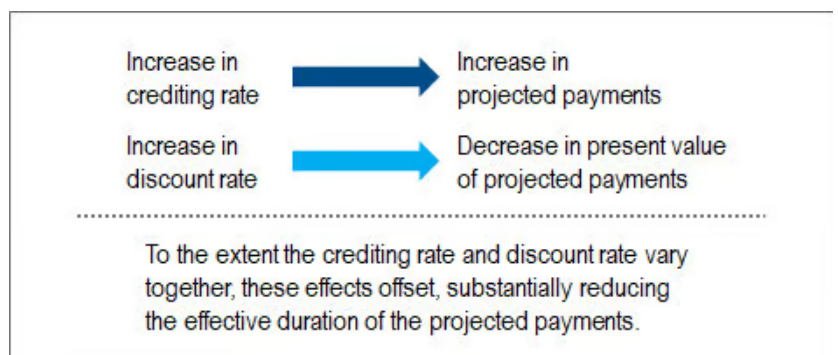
Increase in crediting rate

Increase in projected payments

Increase in discount rate

Decrease in present value of projected payments

To the extent the crediting rate and discount rate vary together, these effects offset, substantially reducing the effective duration of the projected payments.